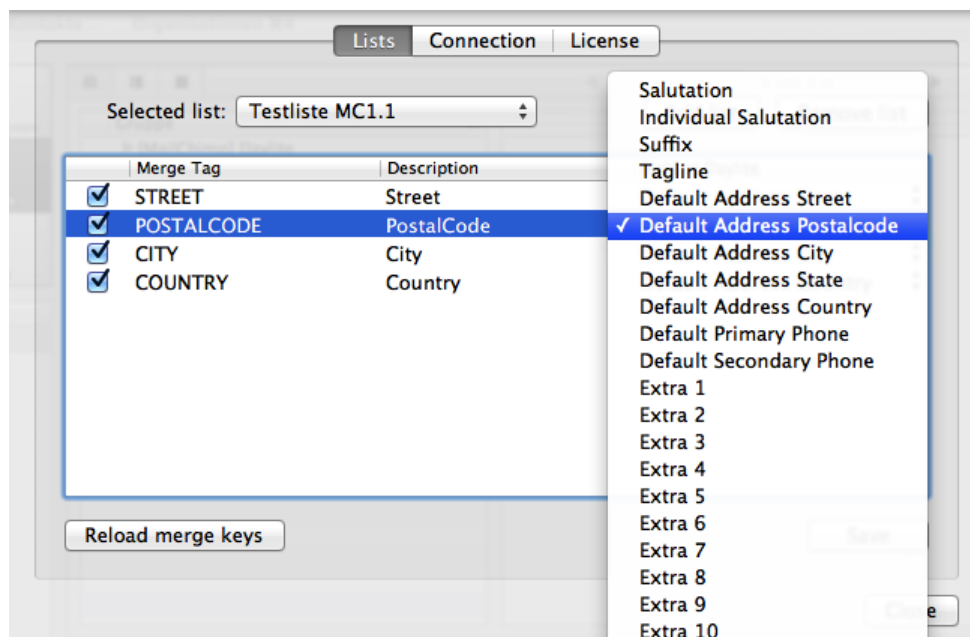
Lists | Connection | License

Selected list: Testliste MC1.1

| | Merge Tag | Description |
|---|---|---|
| ☑ | STREET | Street |
| ☑ | POSTALCODE | PostalCode |
| ☑ | CITY | City |
| ☑ | COUNTRY | Country |

Reload merge keys

Salutation
Individual Salutation
Suffix
Tagline
Default Address Street
✓ Default Address Postalcode
Default Address City
Default Address State
Default Address Country
Default Primary Phone
Default Secondary Phone
Extra 1
Extra 2
Extra 3
Extra 4
Extra 5
Extra 6
Extra 7
Extra 8
Extra 9
Extra 10

Save
Close